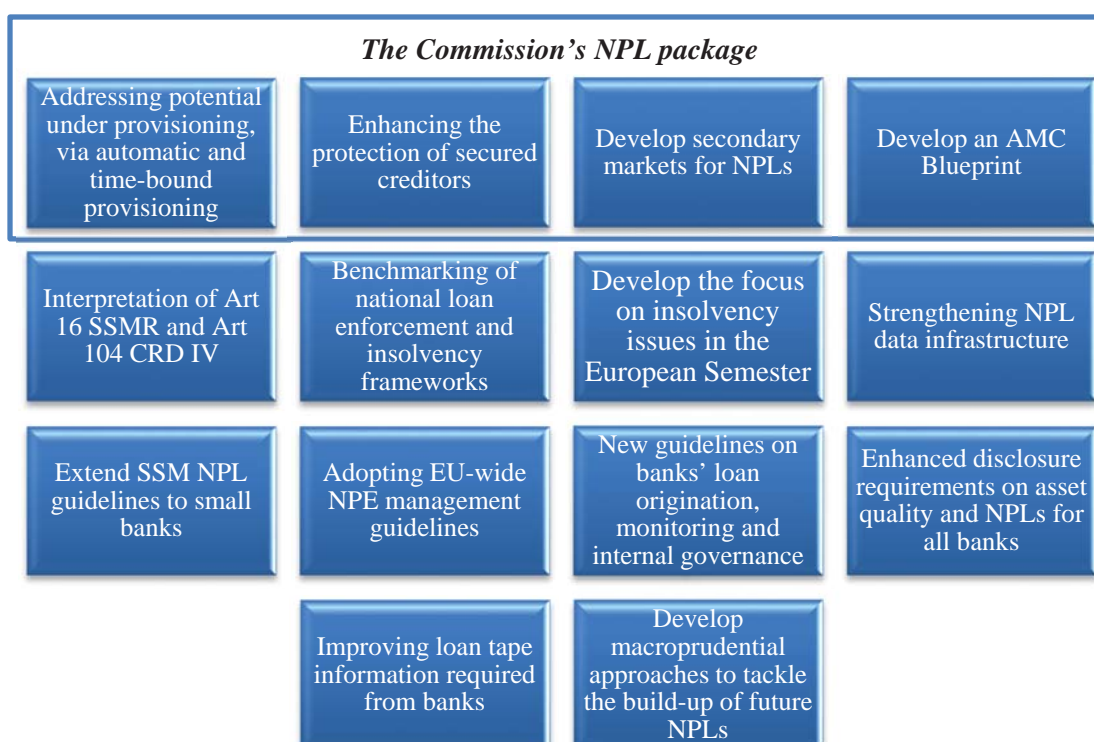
The Commission’s NPL package

Addressing potential under provisioning, via automatic and time-bound provisioning

Enhancing the protection of secured creditors

Develop secondary markets for NPLs

Develop an AMC Blueprint

Interpretation of Art 16 SSMR and Art 104 CRD IV

Benchmarking of national loan enforcement and insolvency frameworks

Develop the focus on insolvency issues in the European Semester

Strengthening NPL data infrastructure

Extend SSM NPL guidelines to small banks

Adopting EU-wide NPE management guidelines

New guidelines on banks’ loan origination, monitoring and internal governance

Enhanced disclosure requirements on asset quality and NPLs for all banks

Improving loan tape information required from banks

Develop macroprudential approaches to tackle the build-up of future NPLs